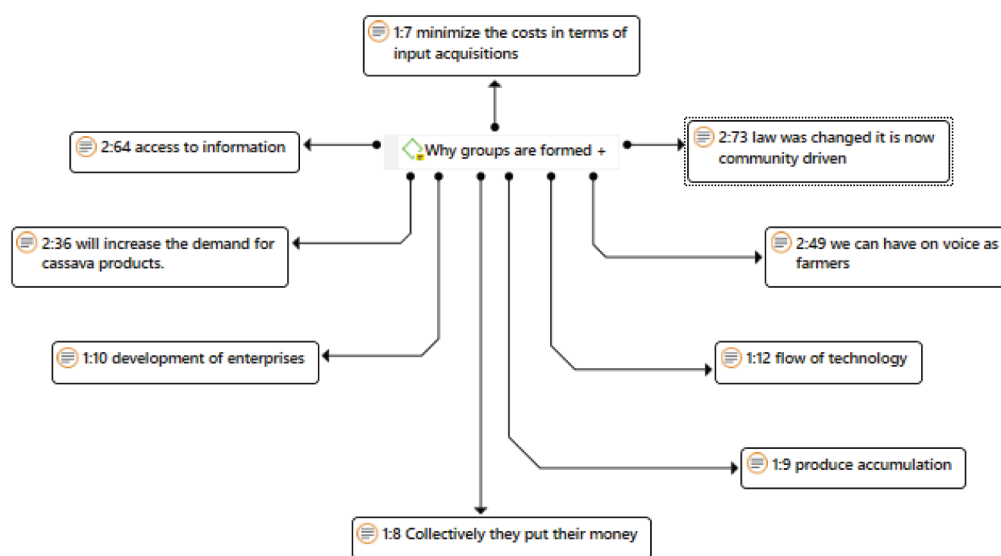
1:7 minimize the costs in terms of input acquisitions

2:64 access to information

Why groups are formed +

2:73 law was changed it is now community driven

2:36 will increase the demand for cassava products.

2:49 we can have on voice as farmers

1:10 development of enterprises

1:12 flow of technology

1:9 produce accumulation

1:8 Collectively they put their money